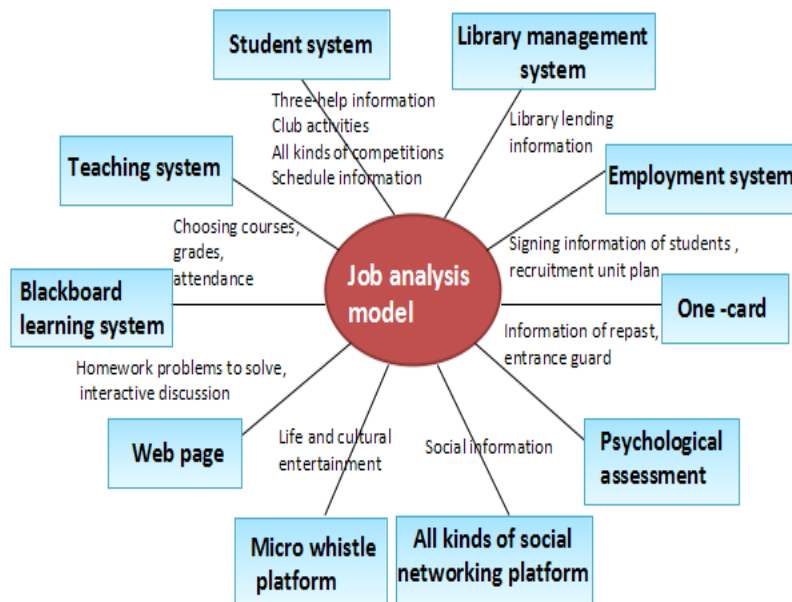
Student system

Library management system

Three-help information
Club activities
All kinds of competitions
Schedule information

Library lending information

Teaching system

Employment system

Choosing courses, grades, attendance

Signing information of students , recruitment unit plan

Blackboard learning system

Job analysis model

One -card

Information of repast, entrance guard

Homework problems to solve, interactive discussion

Web page

Life and cultural entertainment

Social information

Psychological assessment

Micro whistle platform

All kinds of social networking platform